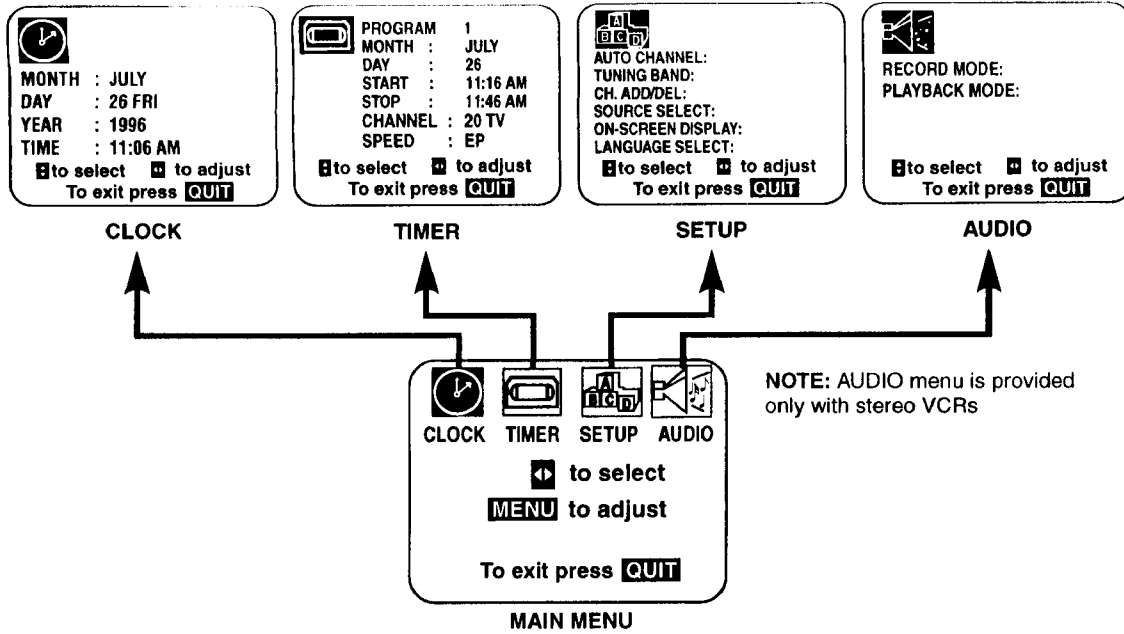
MONTH : JULY
DAY : 26 FRI
YEAR : 1996
TIME : 11:06 AM
to select to adjust
To exit press QUIT

CLOCK

PROGRAM 1
MONTH : JULY
DAY : 26
START : 11:16 AM
STOP : 11:46 AM
CHANNEL : 20 TV
SPEED : EP
to select to adjust
To exit press QUIT

TIMER

A
BCD
AUTO CHANNEL:
TUNING BAND:
CH. ADD/DEL:
SOURCE SELECT:
ON-SCREEN DISPLAY:
LANGUAGE SELECT:
to select to adjust
To exit press QUIT

SETUP

RECORD MODE:
PLAYBACK MODE:
to select to adjust
To exit press QUIT

AUDIO

A
BCD
CLOCK TIMER SETUP AUDIO
to select
MENU to adjust
To exit press QUIT

MAIN MENU

NOTE: AUDIO menu is provided only with stereo VCRs